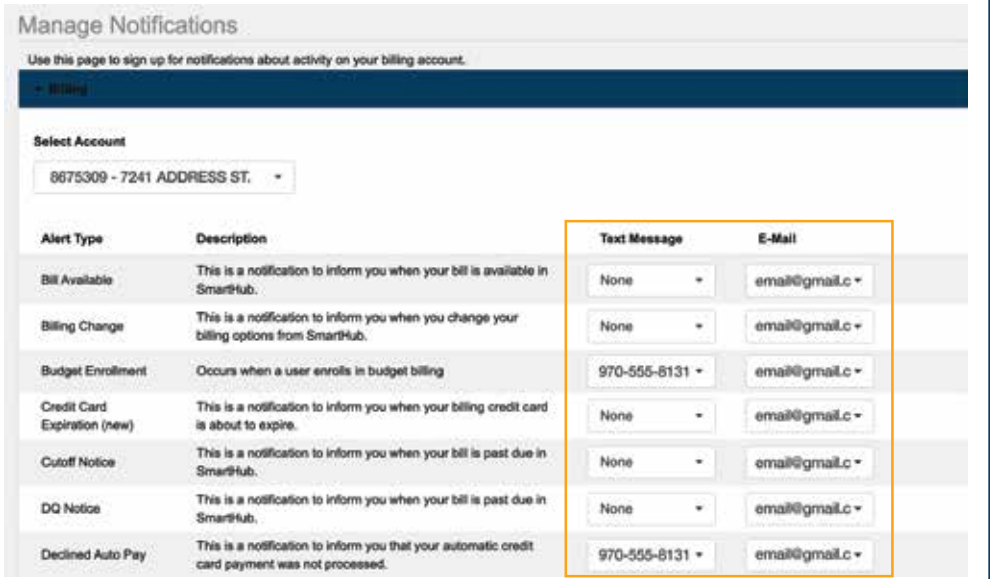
Manage Notifications

Use this page to sign up for notifications about activity on your billing account.

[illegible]

Select Account

8675309 - 7241 ADDRESS ST.

| Alert Type | Description | Text Message | E-Mail |
|---|---|---|---|
| Bill Available | This is a notification to inform you when your bill is available in SmartHub. | None | email@gmail.c |
| Billing Change | This is a notification to inform you when you change your billing options from SmartHub. | None | email@gmail.c |
| Budget Enrollment | Occurs when a user enrolls in budget billing | 970-555-8131 | email@gmail.c |
| Credit Card Expiration (new) | This is a notification to inform you when your billing credit card is about to expire. | None | email@gmail.c |
| Cutoff Notice | This is a notification to inform you when your bill is past due in SmartHub. | None | email@gmail.c |
| DQ Notice | This is a notification to inform you when your bill is past due in SmartHub. | None | email@gmail.c |
| Declined Auto Pay | This is a notification to inform you that your automatic credit card payment was not processed. | 970-555-8131 | email@gmail.c |